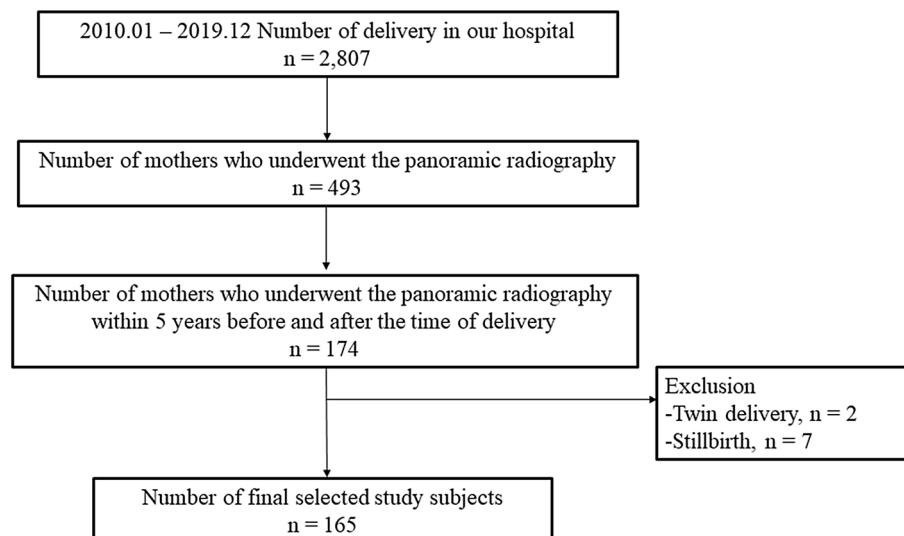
2010.01 – 2019.12 Number of delivery in our hospital
n = 2,807

Number of mothers who underwent the panoramic radiography
n = 493

Number of mothers who underwent the panoramic radiography within 5 years before and after the time of delivery
n = 174

Exclusion
-Twin delivery, n = 2
-Stillbirth, n = 7

Number of final selected study subjects
n = 165